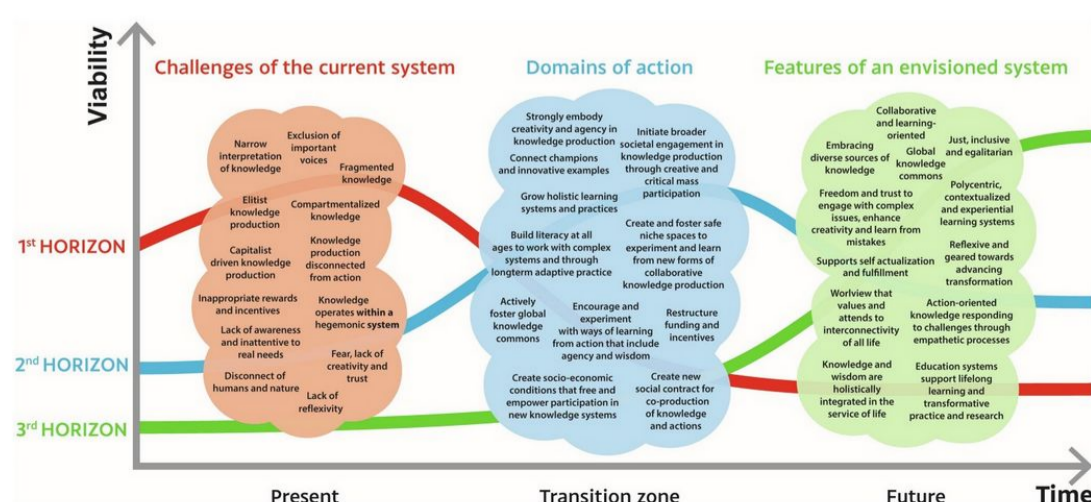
Viability

Challenges of the current system

Domains of action

Features of an envisioned system

Narrow interpretation of knowledge

Exclusion of important voices

Fragmented knowledge

Elitist knowledge production

Compartmentalized knowledge

Capitalist driven knowledge production

Knowledge production disconnected from action

Inappropriate rewards and incentives

Knowledge operates within a hegemonic system

Lack of awareness and inattentive to real needs

Fear, lack of creativity and trust

Disconnect of humans and nature

Lack of reflexivity

Strongly embody creativity and agency in knowledge production

Initiate broader societal engagement in knowledge production through creative and critical mass participation

Connect champions and innovative examples

Grow holistic learning systems and practices

Build literacy at all ages to work with complex systems and through longterm adaptive practice

Create and foster safe niche spaces to experiment and learn from new forms of collaborative knowledge production

Actively foster global knowledge commons

Encourage and experiment with ways of learning from action that include agency and wisdom

Restructure funding and incentives

Create socio-economic conditions that free and empower participation in new knowledge systems

Create new social contract for co-production of knowledge and actions

Collaborative and learning-oriented

Embracing diverse sources of knowledge

Global knowledge commons

Just, inclusive and egalitarian

Freedom and trust to engage with complex issues, enhance creativity and learn from mistakes

Polycentric, contextualized and experiential learning systems

Supports self actualization and fulfillment

Reflexive and geared towards advancing transformation

Worlview that values and attends to interconnectivity of all life

Action-oriented knowledge responding to challenges through empathetic processes

Knowledge and wisdom are holistically integrated in the service of life

Education systems support lifelong learning and transformative practice and research

1st HORIZON

2nd HORIZON

3rd HORIZON

Present

Transition zone

Future

Time